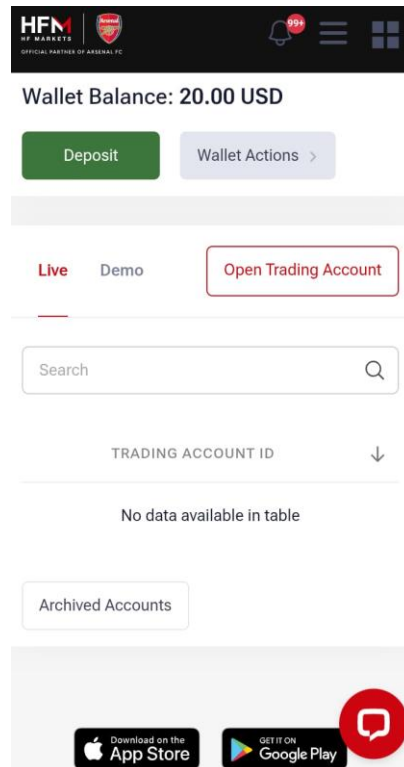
HFM
HF MARKETS
OFFICIAL PARTNER OF ARSENAL FC
Arsenal
99+

Wallet Balance: 20.00 USD

Deposit
Wallet Actions >

Live
Demo
Open Trading Account

Search

TRADING ACCOUNT ID

No data available in table

Archived Accounts

Download on the
App Store
GET IT ON
Google Play